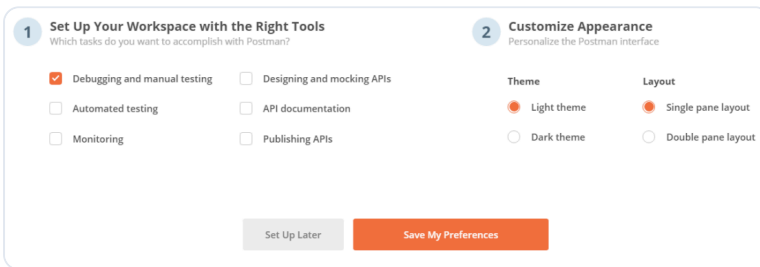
1
Set Up Your Workspace with the Right Tools
Which tasks do you want to accomplish with Postman?

Debugging and manual testing
Designing and mocking APIs
Automated testing
API documentation
Monitoring
Publishing APIs

2
Customize Appearance
Personalize the Postman interface

Theme
Light theme
Dark theme

Layout
Single pane layout
Double pane layout

Set Up Later
Save My Preferences